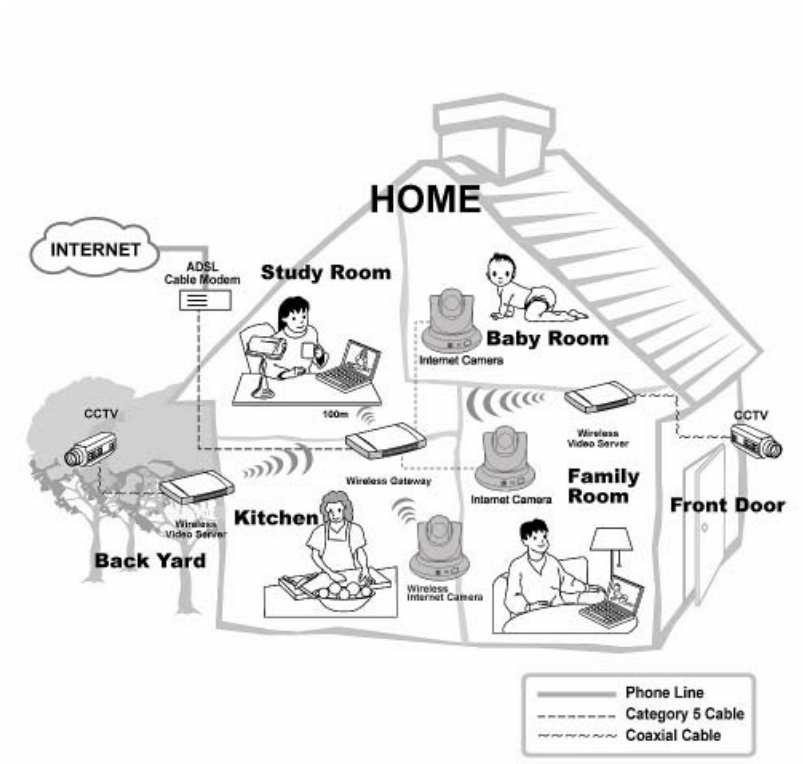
HOME

INTERNET

ADSL
Cable Modem

Study Room

Baby Room

Internet Camera

100m

CCTV

Wireless Video Server

CCTV

Wireless Gateway

Internet Camera

Family Room

Front Door

Wireless Video Server

Kitchen

Back Yard

Wireless Internet Camera

Phone Line
Category 5 Cable
Coaxial Cable